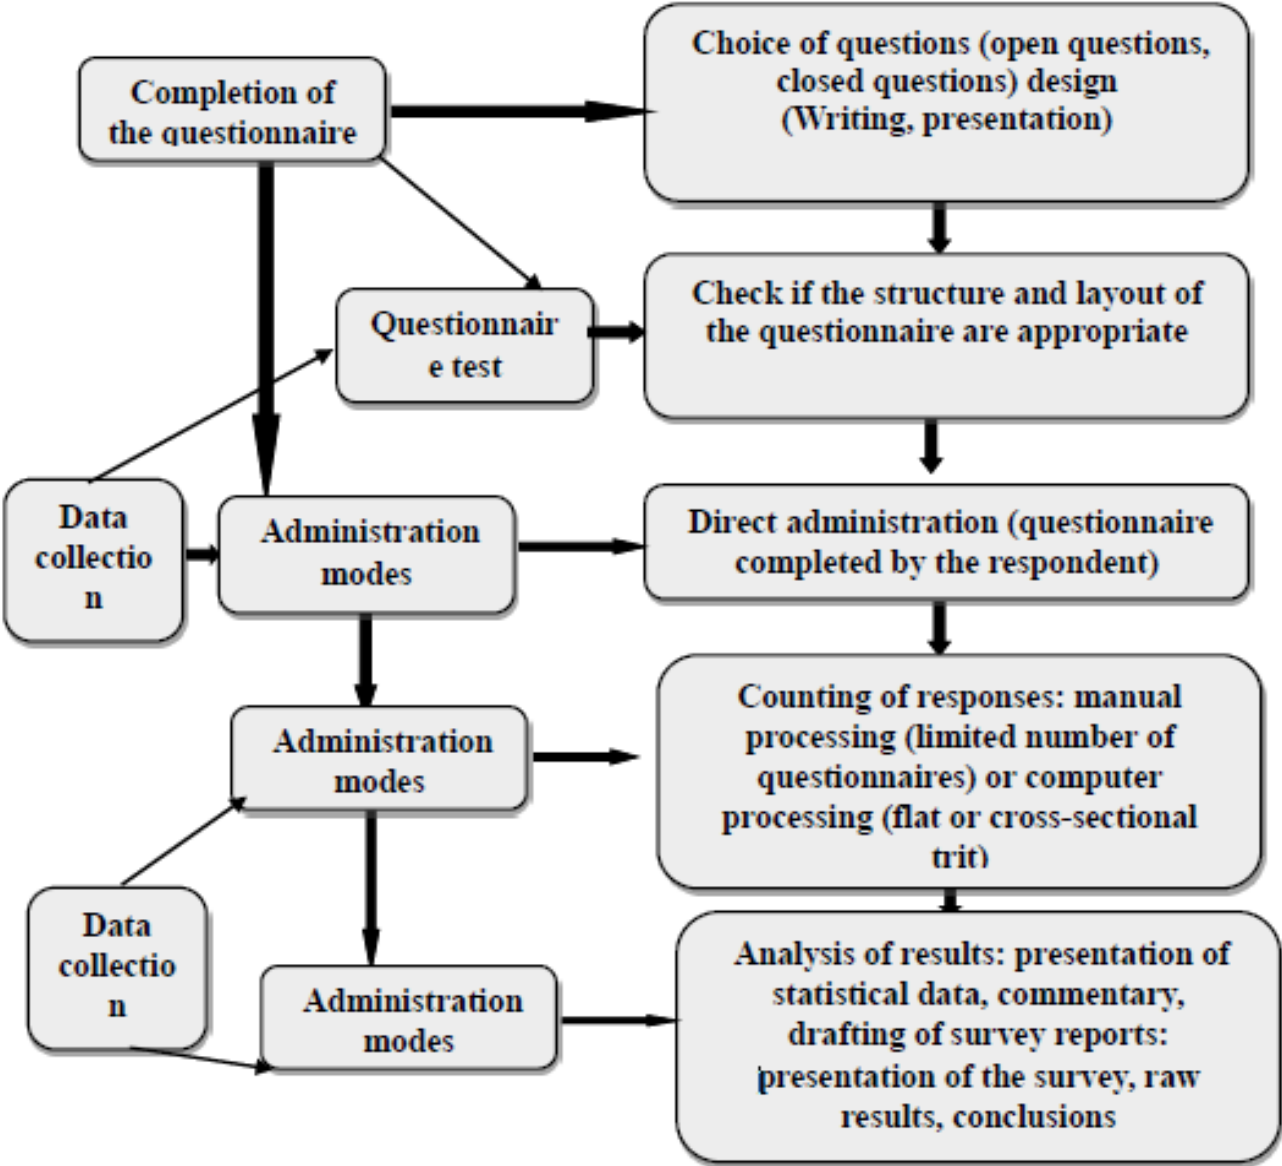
Completion of the questionnaire

Choice of questions (open questions, closed questions) design (Writing, presentation)

Questionnair e test

Check if the structure and layout of the questionnaire are appropriate

Data collectio n

Administration modes

Direct administration (questionnaire completed by the respondent)

Administration modes

Counting of responses: manual processing (limited number of questionnaires) or computer processing (flat or cross-sectional trit)

Data collectio n

Administration modes

Analysis of results: presentation of statistical data, commentary, drafting of survey reports: presentation of the survey, raw results, conclusions